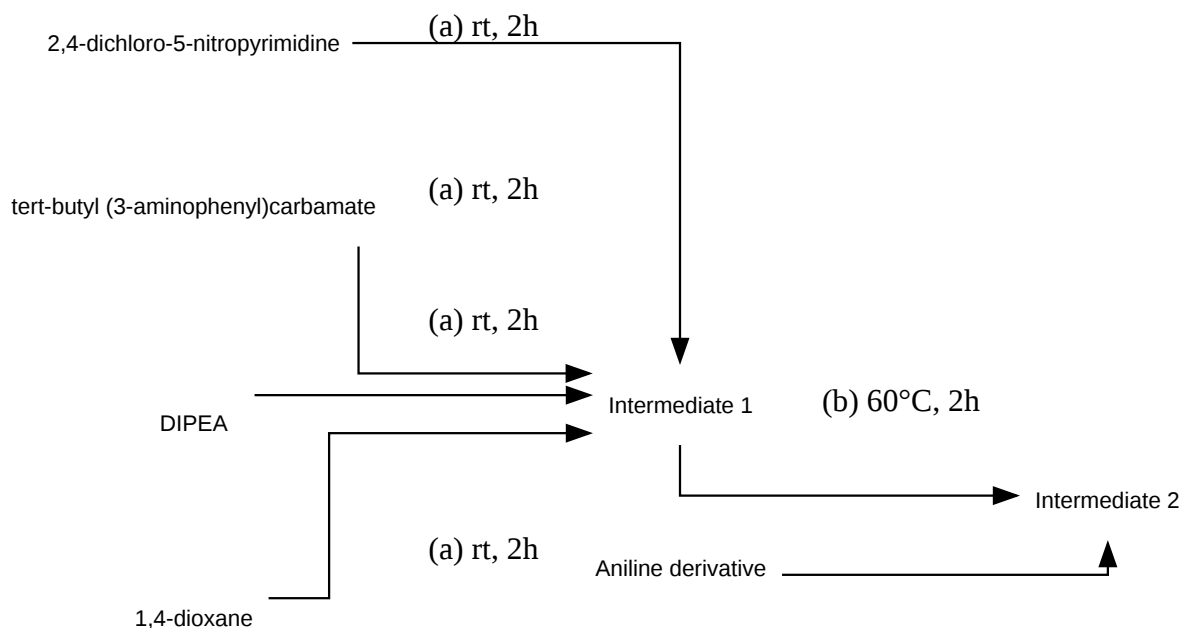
2,4-dichloro-5-nitropyrimidine

(a) rt, 2h

tert-butyl (3-aminophenyl)carbamate

(a) rt, 2h

(a) rt, 2h

DIPEA

Intermediate 1

(b) 60°C, 2h

Intermediate 2

(a) rt, 2h

Aniline derivative

1,4-dioxane